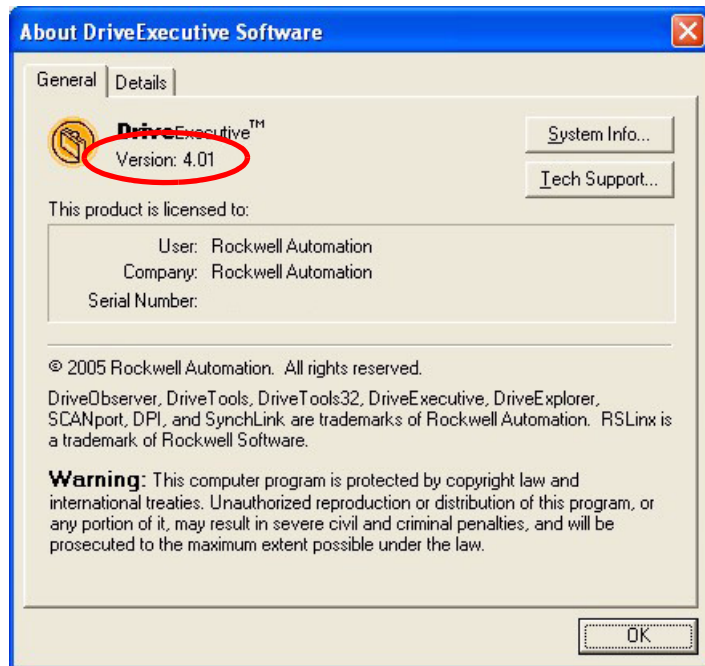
About DriveExecutive Software

General | Details

DriveExecutive™
Version: 4.01

System Info...
Tech Support...

This product is licensed to:

User: Rockwell Automation
Company: Rockwell Automation
Serial Number:

© 2005 Rockwell Automation. All rights reserved.

DriveObserver, DriveTools, DriveTools32, DriveExecutive, DriveExplorer, SCANport, DPI, and SynchLink are trademarks of Rockwell Automation. RSLinx is a trademark of Rockwell Software.

Warning: This computer program is protected by copyright law and international treaties. Unauthorized reproduction or distribution of this program, or any portion of it, may result in severe civil and criminal penalties, and will be prosecuted to the maximum extent possible under the law.

OK